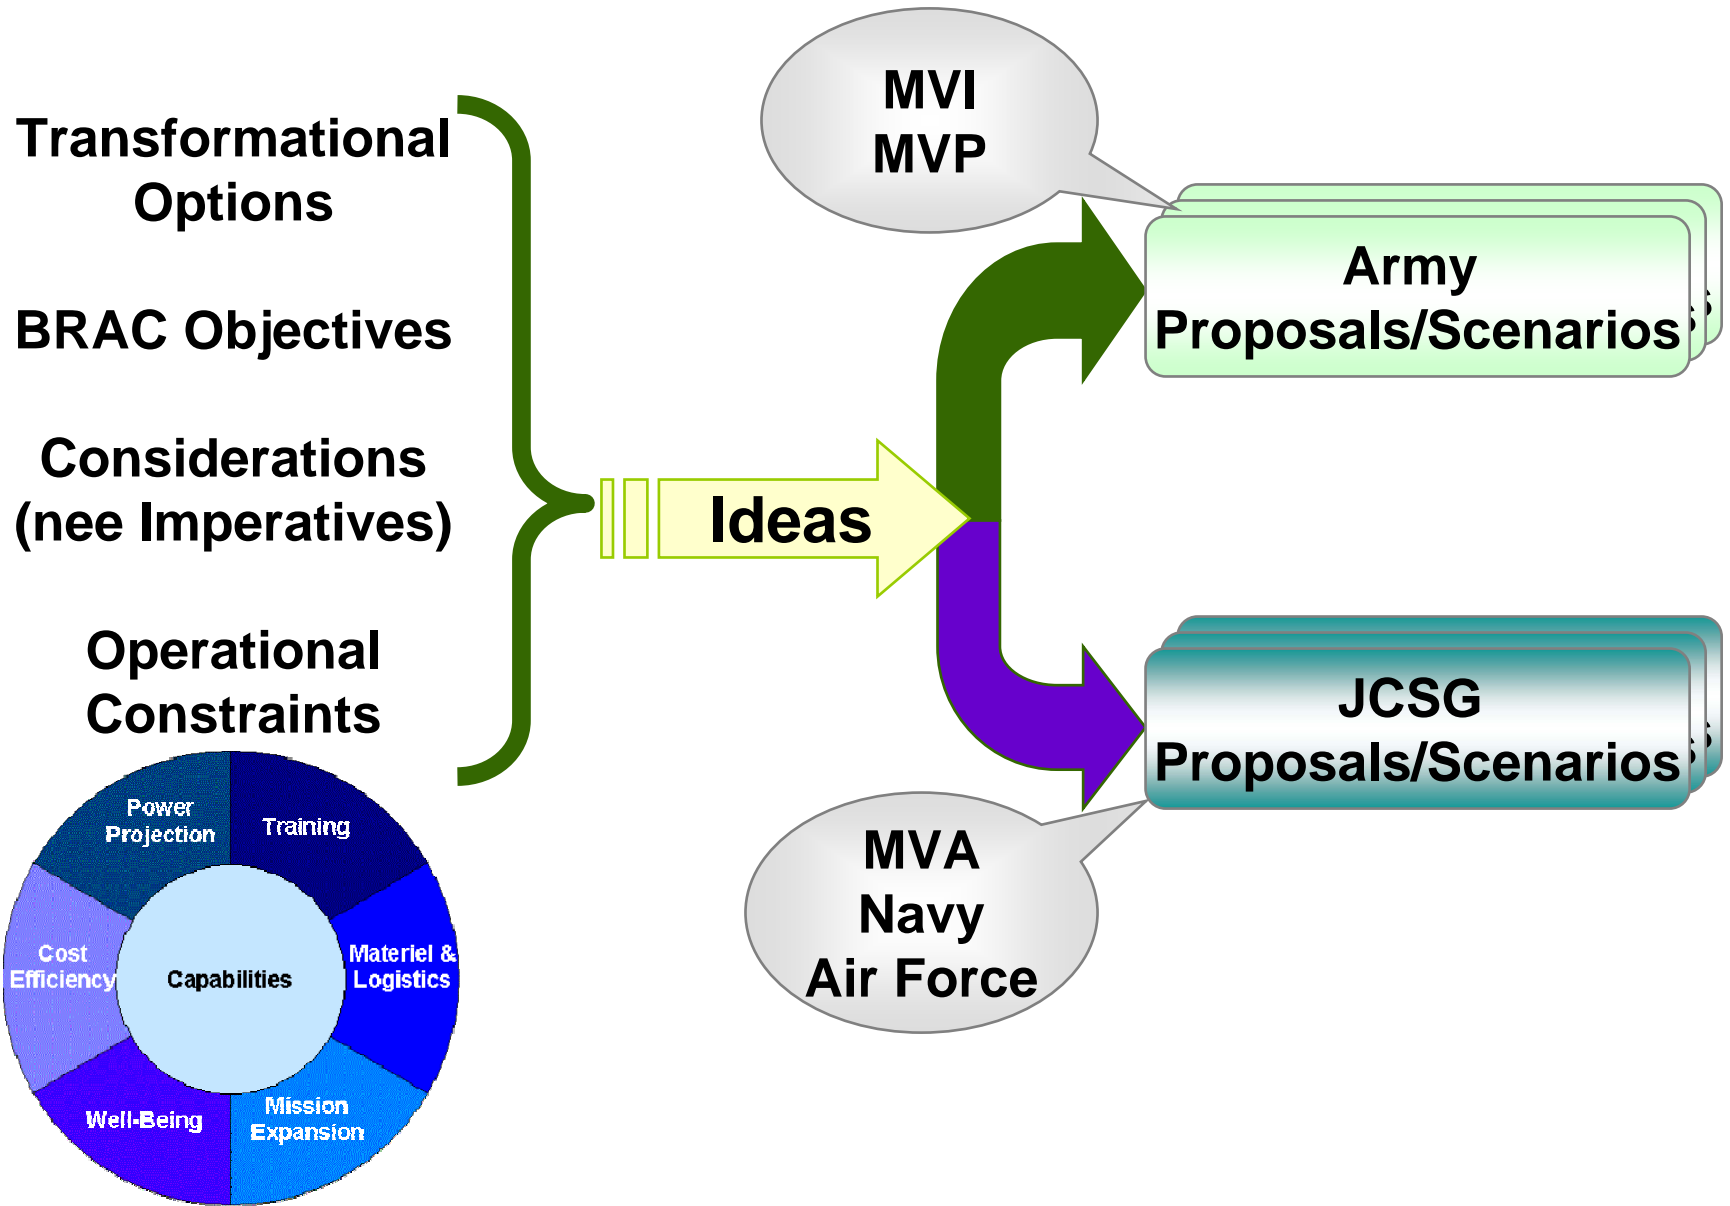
Transformational Options

BRAC Objectives

Considerations (nee Imperatives)

Operational Constraints

Power Projection

Training

Cost Efficiency

Capabilities

Materiel & Logistics

Well-Being

Mission Expansion

Ideas

MVI
MVP

Army
Proposals/Scenarios

JCSG
Proposals/Scenarios

MVA
Navy
Air Force